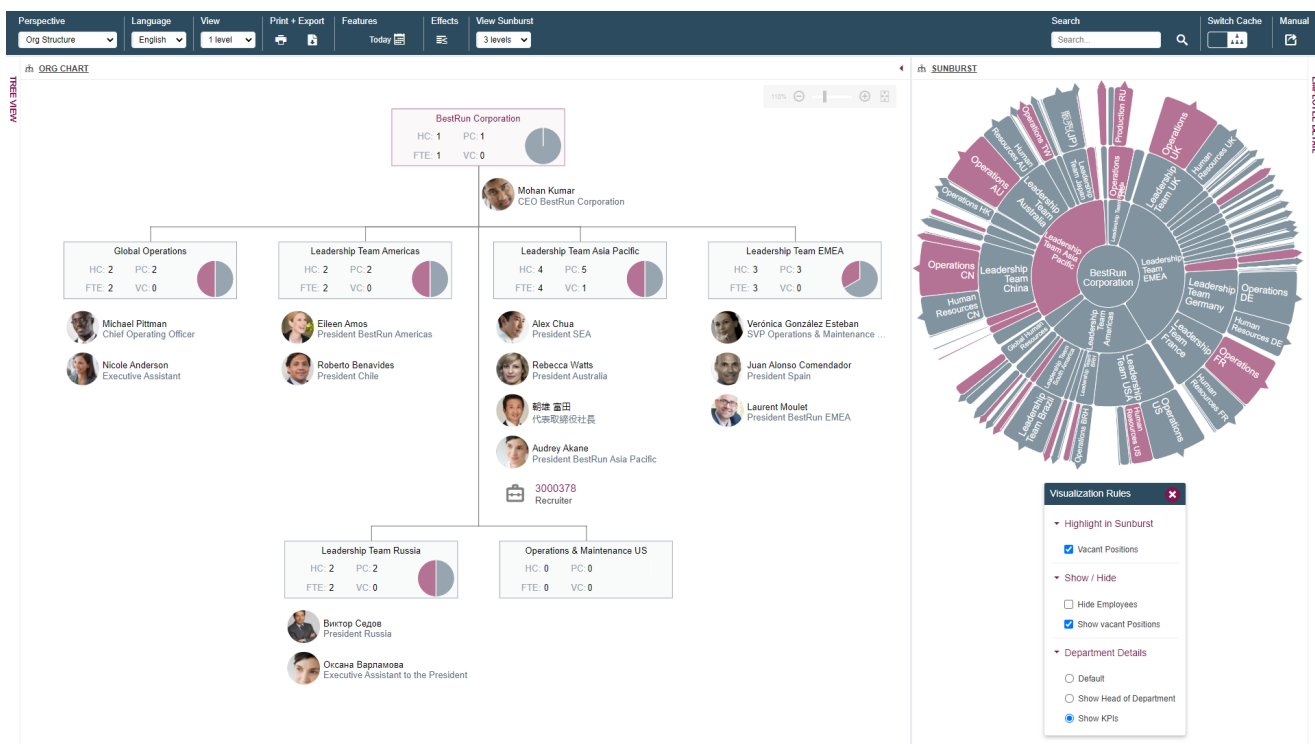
Perspective
Org Structure
Language
English
View
1 level
Print + Export
Features
Today
Effects
View Sunburst
3 levels
Search
Search...
Switch Cache
Manual

TREE VIEW
ORG CHART
SUNBURST

BestRun Corporation
HC: 1 PC: 1
FTE: 1 VC: 0

Mohan Kumar
CEO BestRun Corporation

Global Operations
HC: 2 PC: 2
FTE: 2 VC: 0

Michael Pittman
Chief Operating Officer

Nicole Anderson
Executive Assistant

Leadership Team Americas
HC: 2 PC: 2
FTE: 2 VC: 0

Eileen Amos
President BestRun Americas

Roberto Benavides
President Chile

Leadership Team Asia Pacific
HC: 4 PC: 5
FTE: 4 VC: 1

Alex Chua
President SEA

Rebecca Watts
President Australia

朝雄 富田
代表取締役社長

Audrey Akane
President BestRun Asia Pacific

3000378
Recruiter

Leadership Team EMEA
HC: 3 PC: 3
FTE: 3 VC: 0

Verónica González Esteban
SVP Operations & Maintenance ...

Juan Alonso Comendador
President Spain

Laurent Moulet
President BestRun EMEA

Leadership Team Russia
HC: 2 PC: 2
FTE: 2 VC: 0

Виктор Седов
President Russia

Оксана Варламова
Executive Assistant to the President

Operations & Maintenance US
HC: 0 PC: 0
FTE: 0 VC: 0

BestRun Corporation
Leadership Team Asia Pacific
Leadership Team EMEA
Leadership Team Americas
Leadership Team UK
Leadership Team Australia
Leadership Team China
Leadership Team Germany
Leadership Team France
Leadership Team USA
Leadership Team Brazil
Operations UK
Human Resources UK
Operations AU
Human Resources AU
Operations TW
Operations HK
Operations CN
Human Resources CN
Operations DE
Human Resources DE
Operations FR
Human Resources FR
Operations US
Human Resources US
Operations BRH
Production RU
Operations MY

Visualization Rules
Highlight in Sunburst
Vacant Positions
Show / Hide
Hide Employees
Show vacant Positions
Department Details
Default
Show Head of Department
Show KPIs